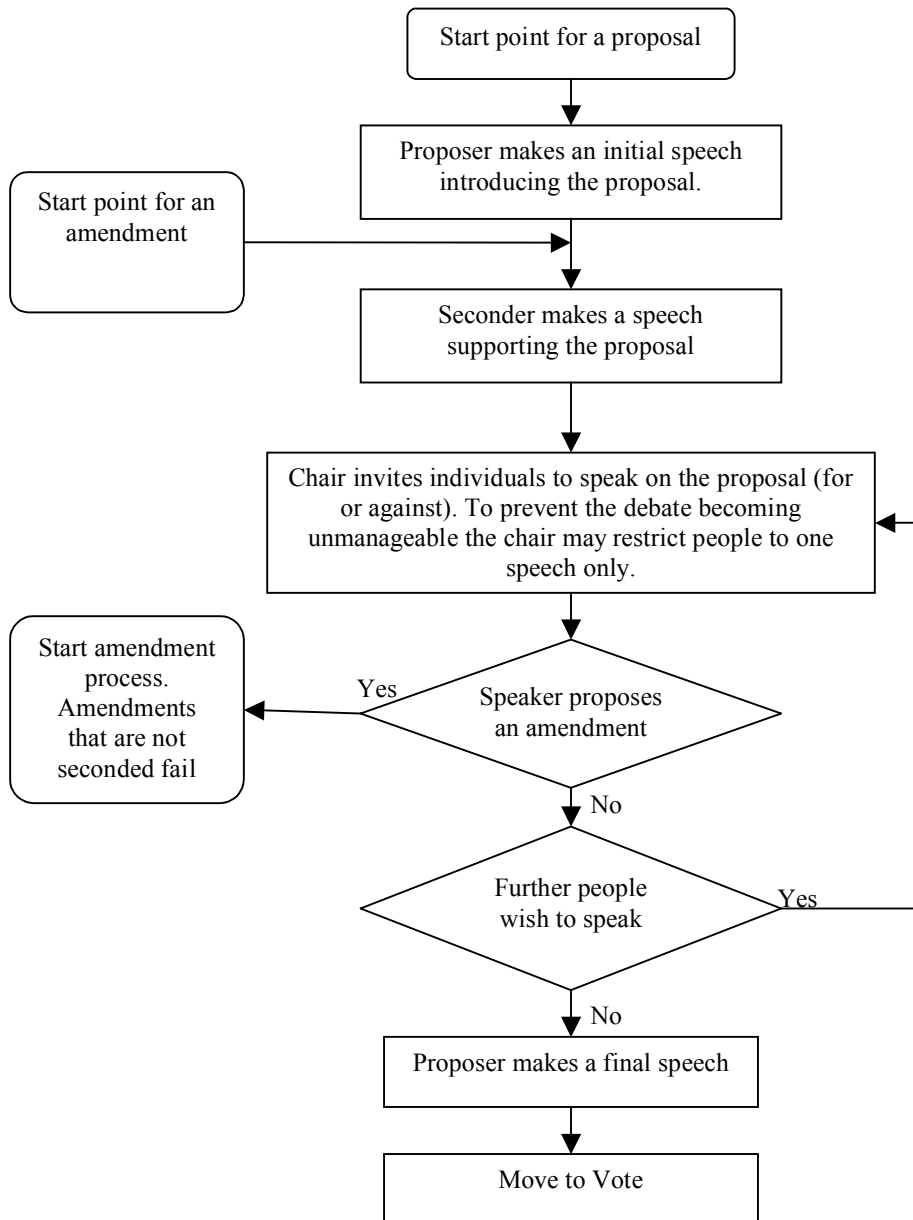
Start point for a proposal

Proposer makes an initial speech introducing the proposal.

Start point for an amendment

Seconder makes a speech supporting the proposal

Chair invites individuals to speak on the proposal (for or against). To prevent the debate becoming unmanageable the chair may restrict people to one speech only.

Start amendment process. Amendments that are not seconded fail

Yes

Speaker proposes an amendment

No

Further people wish to speak

Yes

No

Proposer makes a final speech

Move to Vote